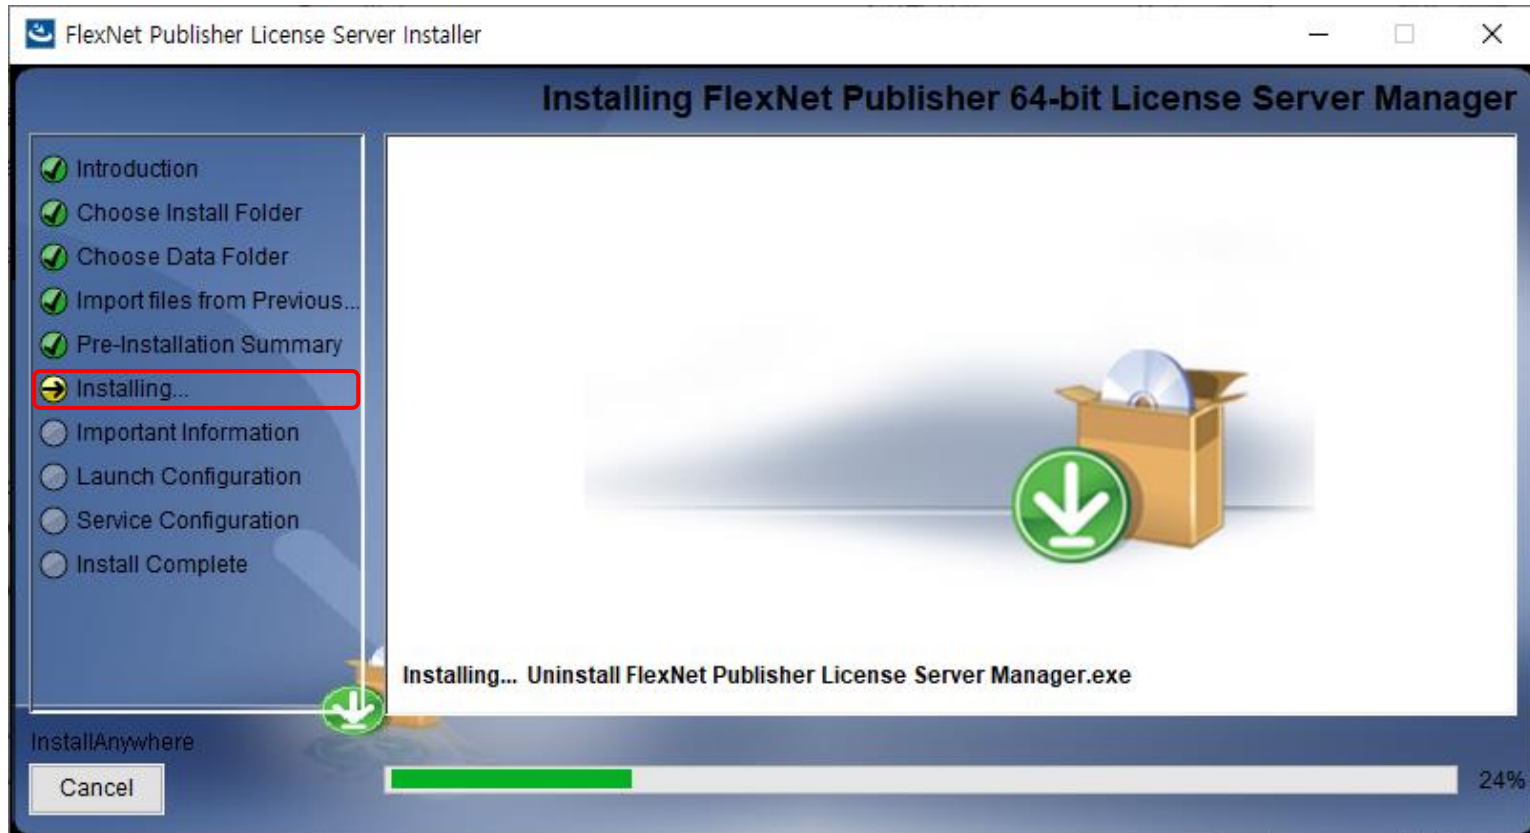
FlexNet Publisher License Server Installer

Installing FlexNet Publisher 64-bit License Server Manager

Introduction
Choose Install Folder
Choose Data Folder
Import files from Previous...
Pre-Installation Summary
Installing...
Important Information
Launch Configuration
Service Configuration
Install Complete

Installing... Uninstall FlexNet Publisher License Server Manager.exe

InstallAnywhere
Cancel

24%